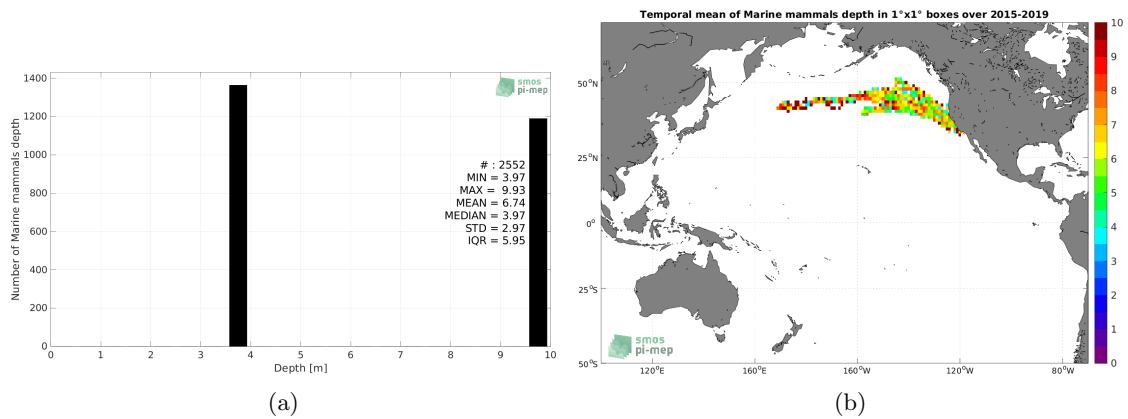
smos pi-mep

1400
1200
1000
800
600
400
200
0

Number of Marine mammals depth

# : 2552
MIN = 3.97
MAX = 9.93
MEAN = 6.74
MEDIAN = 3.97
STD = 2.97
IQR = 5.95

0 1 2 3 4 5 6 7 8 9 10
Depth [m]

(a)

Temporal mean of Marine mammals depth in 1°x1° boxes over 2015-2019

50°N
25°N
0°
25°S
50°S

120°E 160°E 160°W 120°W 80°W

smos pi-mep

10
9
8
7
6
5
4
3
2
1
0

(b)